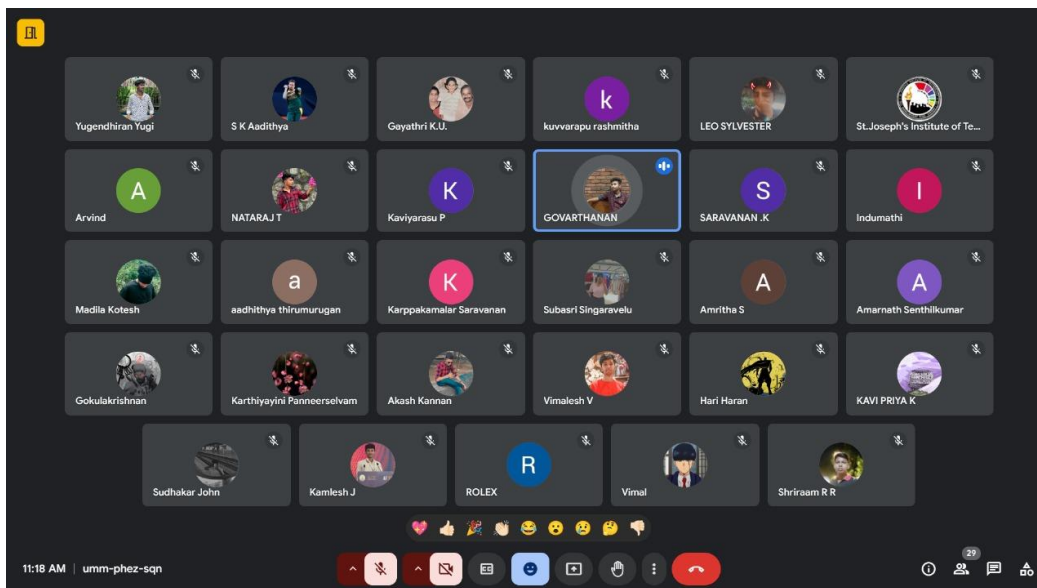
Yugendhiran Yugi
S K Aadithya
k
Gayathri K.U.
kuvvarapu rashmitha
LEO SYLVESTER
St.Joseph's Institute of Te...

A
Arvind
NATARAJ T
K
Kaviyarasu P
GOVARTHANAN
S
SARAVANAN .K
I
Indumathi

Madila Kotesh
a
aadhithya thirumurugan
K
Karppakamalar Saravanan
Subasri Singaravelu
A
Amritha S
A
Amarnath Senthilkumar

Gokulakrishnan
Karthiyayini Panneerselvam
Akash Kannan
Vimalesh V
Hari Haran
KAVI PRIYA K

Sudhakar John
Kamlesh J
R
ROLEX
Vimal
Shriraam R R

11:18 AM | umm-phez-sqn
29